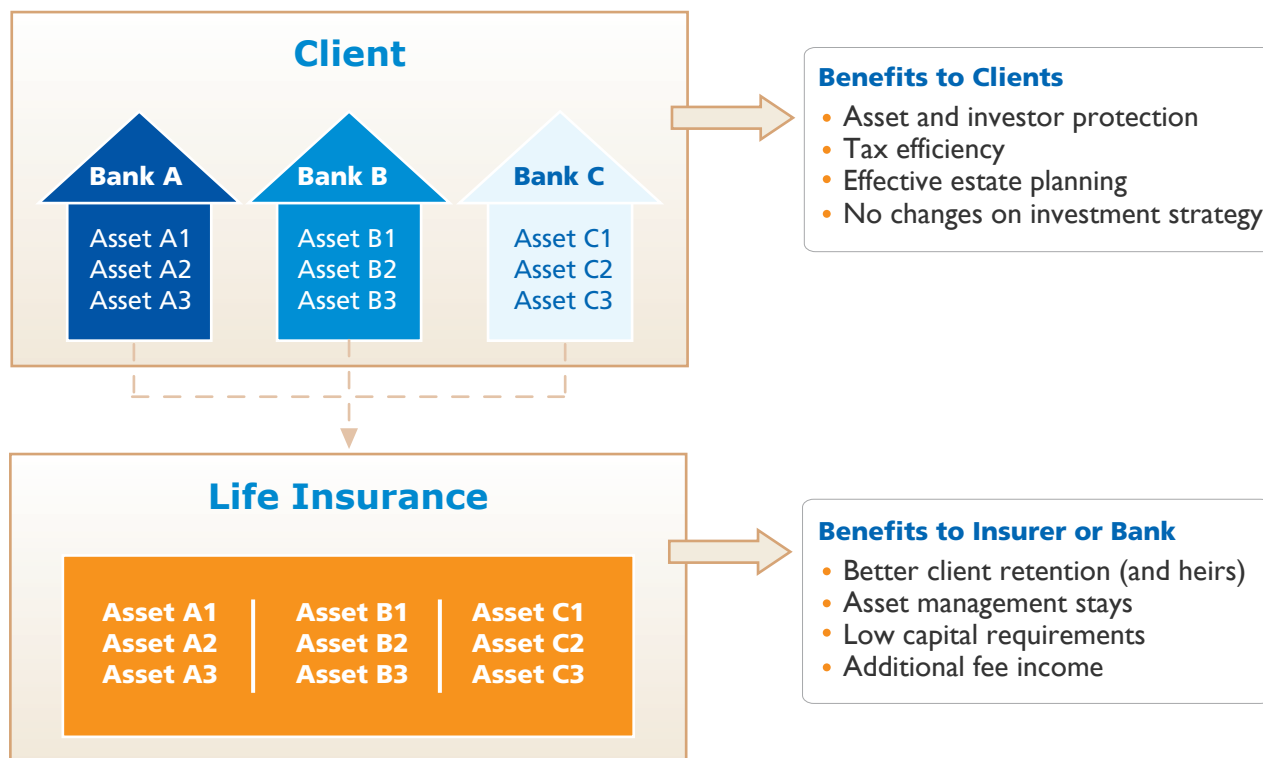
Client

Bank A
Asset A1
Asset A2
Asset A3

Bank B
Asset B1
Asset B2
Asset B3

Bank C
Asset C1
Asset C2
Asset C3

Benefits to Clients
• Asset and investor protection
• Tax efficiency
• Effective estate planning
• No changes on investment strategy

Life Insurance

Asset A1
Asset A2
Asset A3

Asset B1
Asset B2
Asset B3

Asset C1
Asset C2
Asset C3

Benefits to Insurer or Bank
• Better client retention (and heirs)
• Asset management stays
• Low capital requirements
• Additional fee income